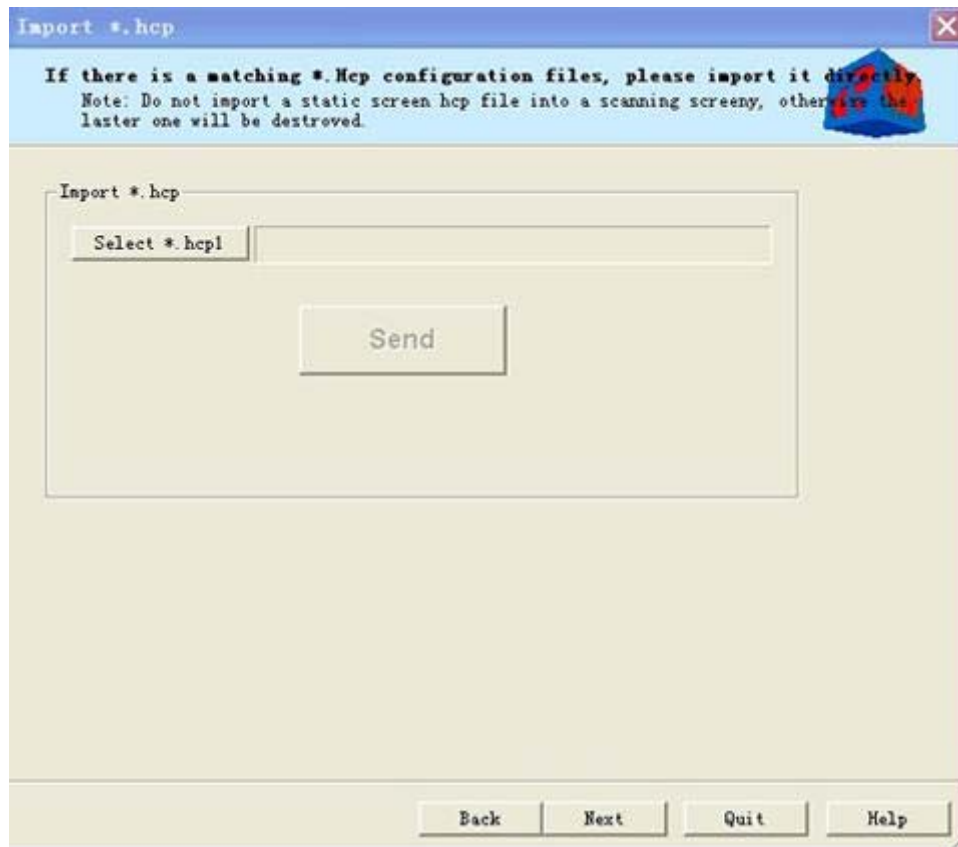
Import *.hcp

If there is a matching *.Hcp configuration files, please import it directly.
Note: Do not import a static screen hcp file into a scanning screeny, otherwise the laster one will be destroved.

Import *.hcp

Select *.hcp1

Send

Back Next Quit Help